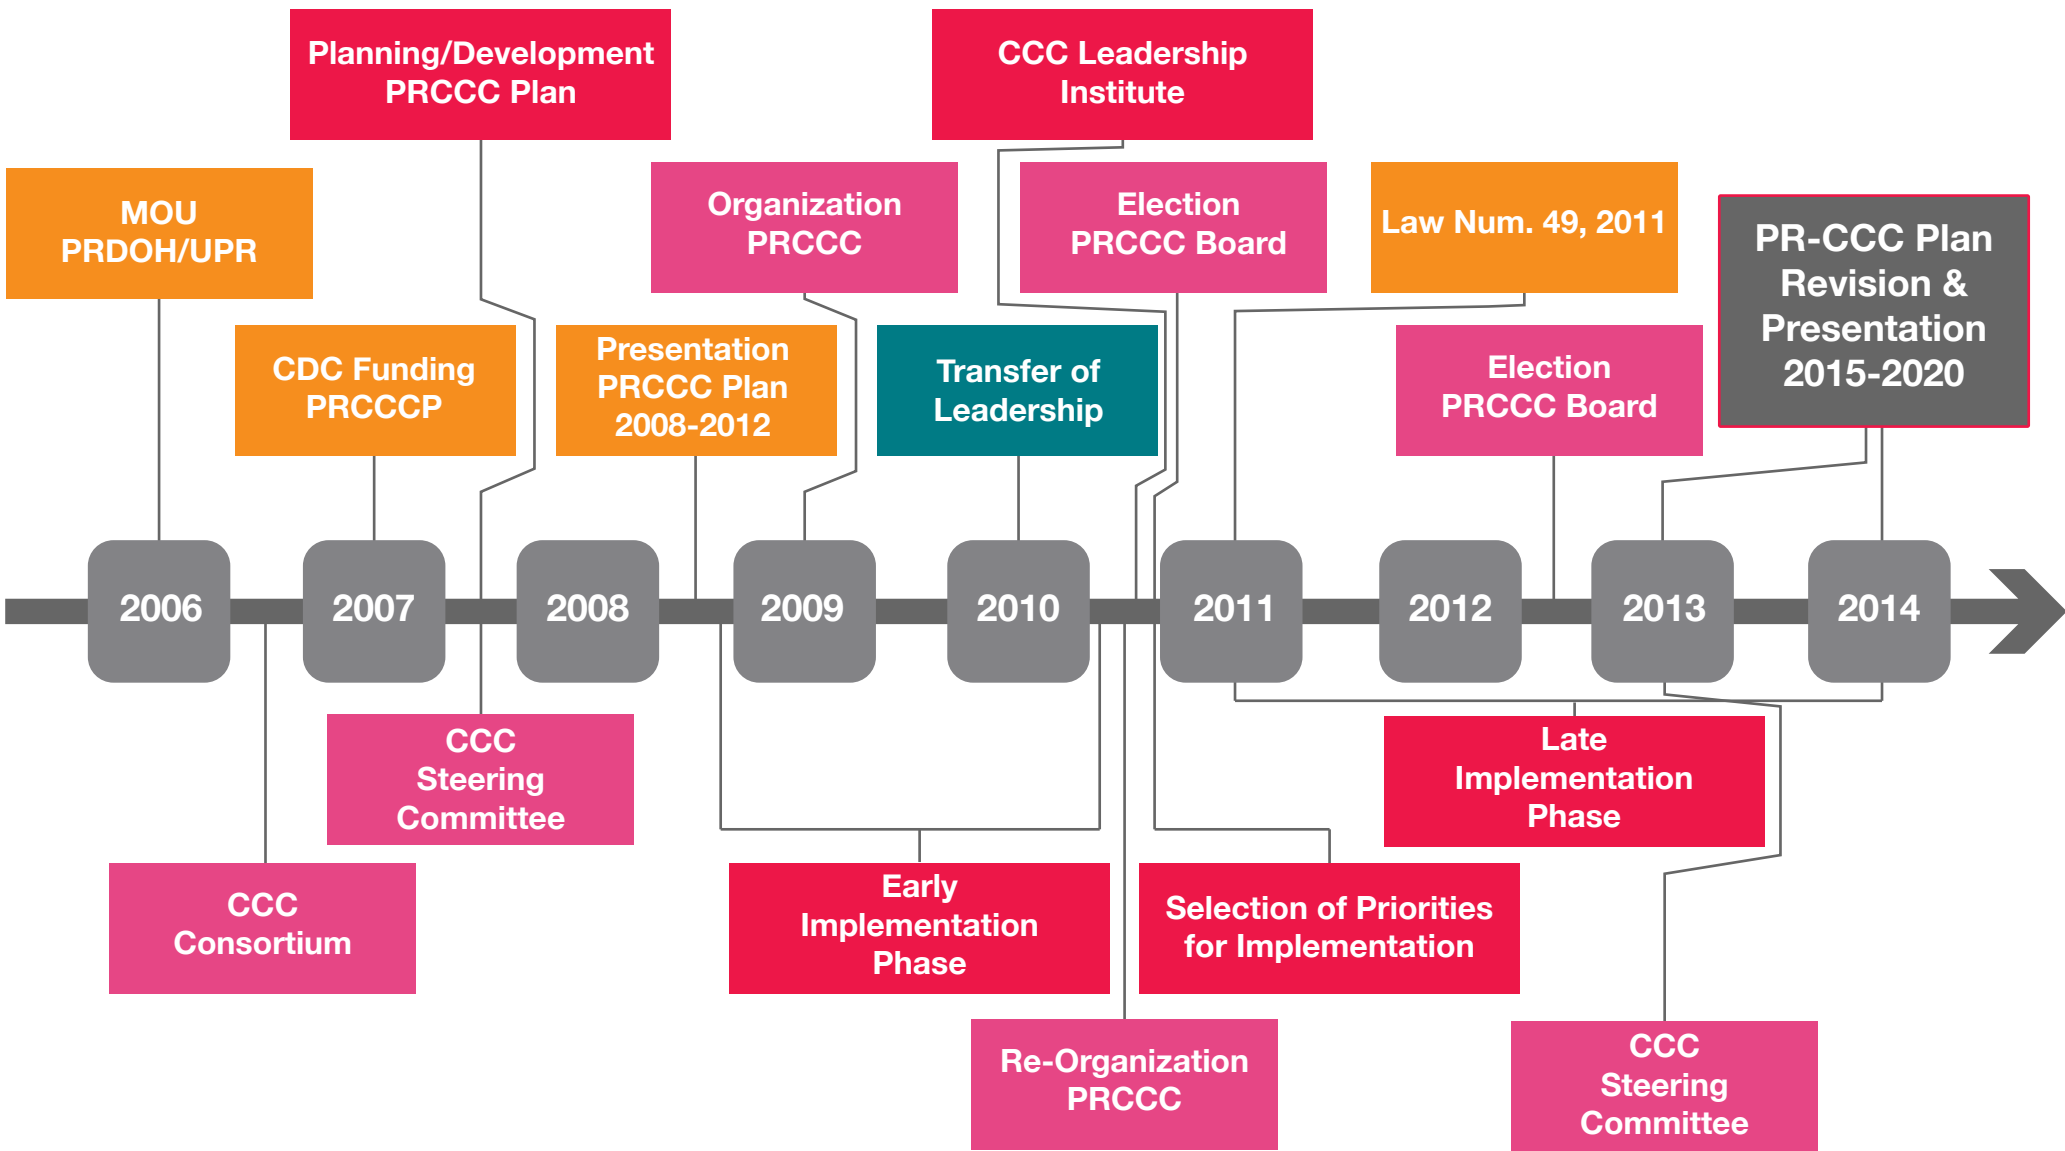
Planning/Development PRCCC Plan

CCC Leadership Institute

MOU PRDOH/UPR

Organization PRCCC

Election PRCCC Board

Law Num. 49, 2011

PR-CCC Plan Revision & Presentation 2015-2020

CDC Funding PRCCCP

Presentation PRCCC Plan 2008-2012

Transfer of Leadership

Election PRCCC Board

2006

2007

2008

2009

2010

2011

2012

2013

2014

CCC Steering Committee

Late Implementation Phase

CCC Consortium

Early Implementation Phase

Selection of Priorities for Implementation

Re-Organization PRCCC

CCC Steering Committee